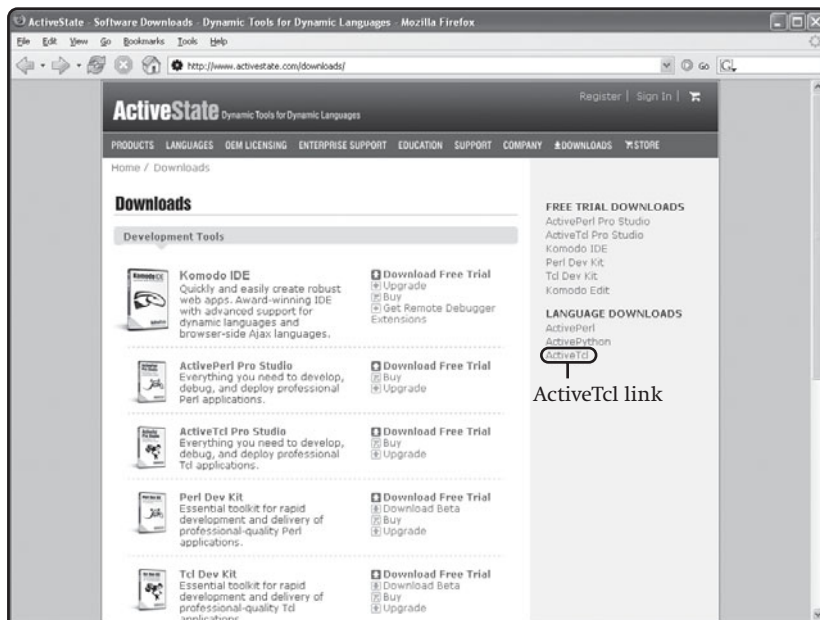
ActiveState - Software Downloads - Dynamic Tools for Dynamic Languages - Mozilla Firefox

File Edit View Go Bookmarks Tools Help

http://www.activestate.com/downloads/

ActiveState Dynamic Tools for Dynamic Languages

Register | Sign In |

PRODUCTS LANGUAGES OEM LICENSING ENTERPRISE SUPPORT EDUCATION SUPPORT COMPANY DOWNLOADS STORE

Home / Downloads

Downloads

Development Tools

Komodo IDE
Quickly and easily create robust web apps. Award-winning IDE with advanced support for dynamic languages and browser-side Ajax languages.

Download Free Trial
Upgrade
Buy
Get Remote Debugger Extensions

ActivePerl Pro Studio
Everything you need to develop, debug, and deploy professional Perl applications.

Download Free Trial
Buy
Upgrade

ActiveTcl Pro Studio
Everything you need to develop, debug, and deploy professional Tcl applications.

Download Free Trial
Buy
Upgrade

Perl Dev Kit
Essential toolkit for rapid development and delivery of professional-quality Perl applications.

Download Free Trial
Download Beta
Buy
Upgrade

Tcl Dev Kit
Essential toolkit for rapid development and delivery of professional-quality Tcl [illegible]

Download Free Trial
Download Beta
Buy
Upgrade

FREE TRIAL DOWNLOADS
ActivePerl Pro Studio
ActiveTcl Pro Studio
Komodo IDE
Perl Dev Kit
Tcl Dev Kit
Komodo Edit

LANGUAGE DOWNLOADS
ActivePerl
ActivePython
ActiveTcl

ActiveTcl link